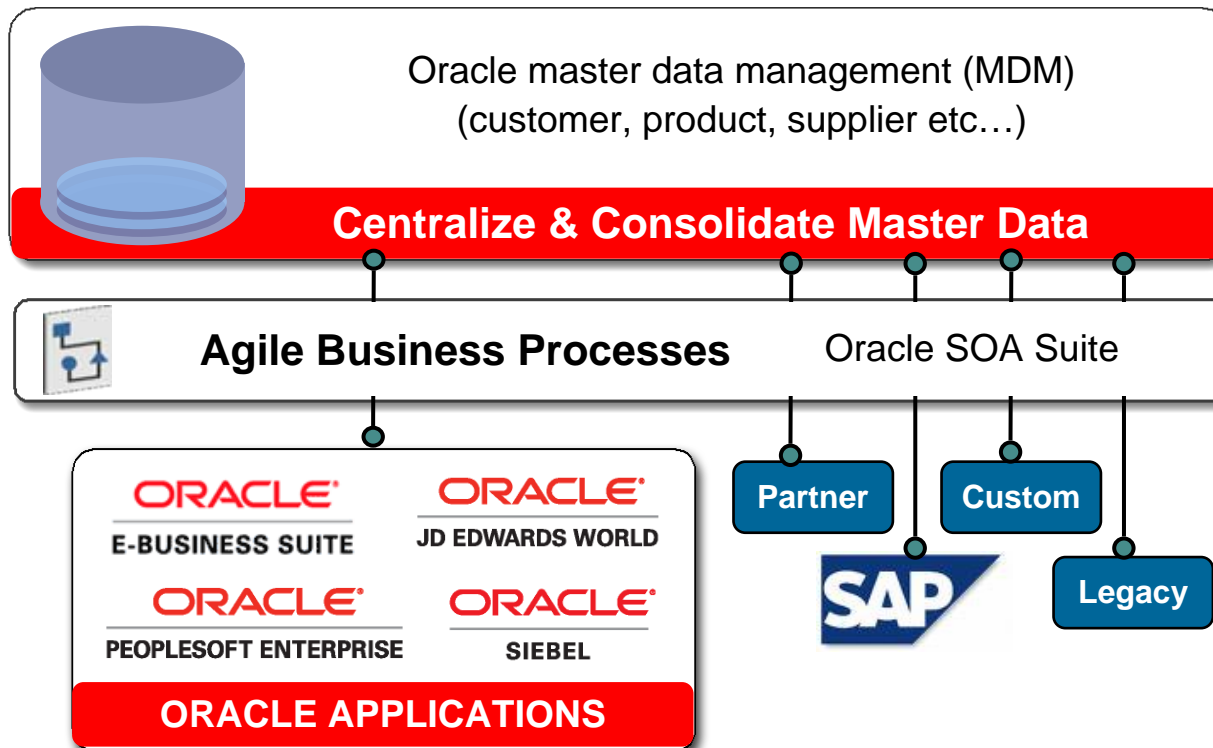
Oracle master data management (MDM)
(customer, product, supplier etc…)

Centralize & Consolidate Master Data

Agile Business Processes

Oracle SOA Suite

ORACLE
E-BUSINESS SUITE

ORACLE
JD EDWARDS WORLD

ORACLE
PEOPLESOFT ENTERPRISE

ORACLE
SIEBEL

ORACLE APPLICATIONS

Partner

Custom

SAP

Legacy